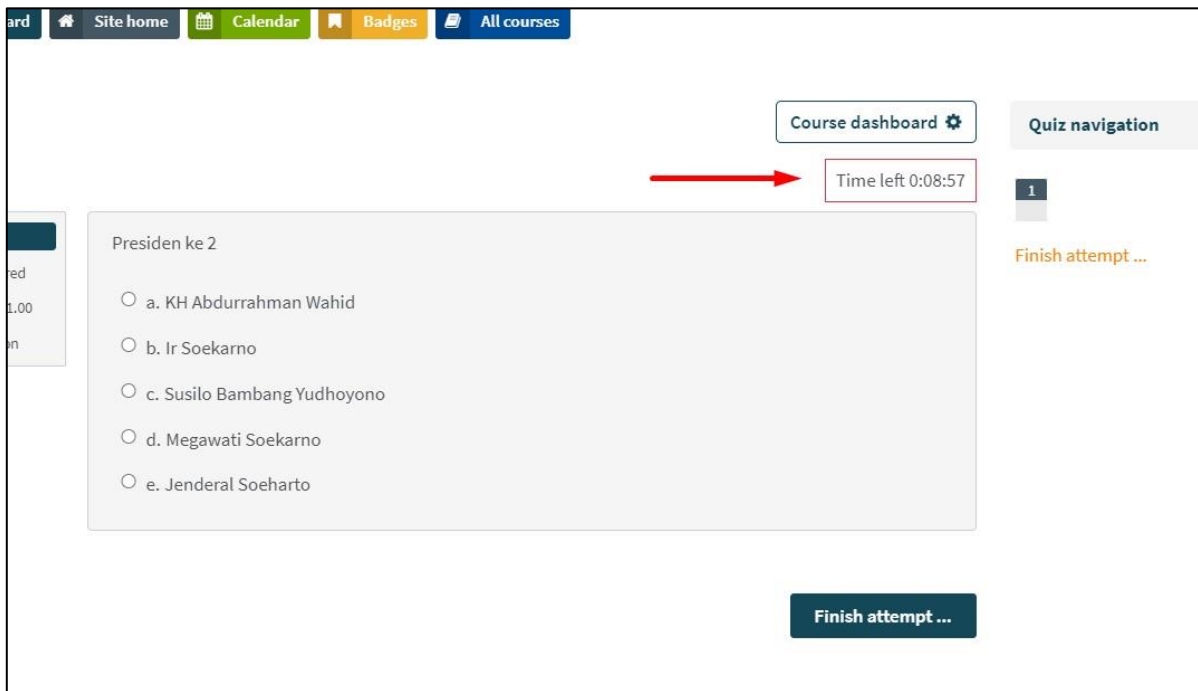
ard Site home Calendar Badges All courses

Course dashboard

Quiz navigation

Time left 0:08:57

1

Finish attempt ...

red
1.00
on

Presiden ke 2

a. KH Abdurrahman Wahid

b. Ir Soekarno

c. Susilo Bambang Yudhoyono

d. Megawati Soekarno

e. Jenderal Soeharto

Finish attempt ...